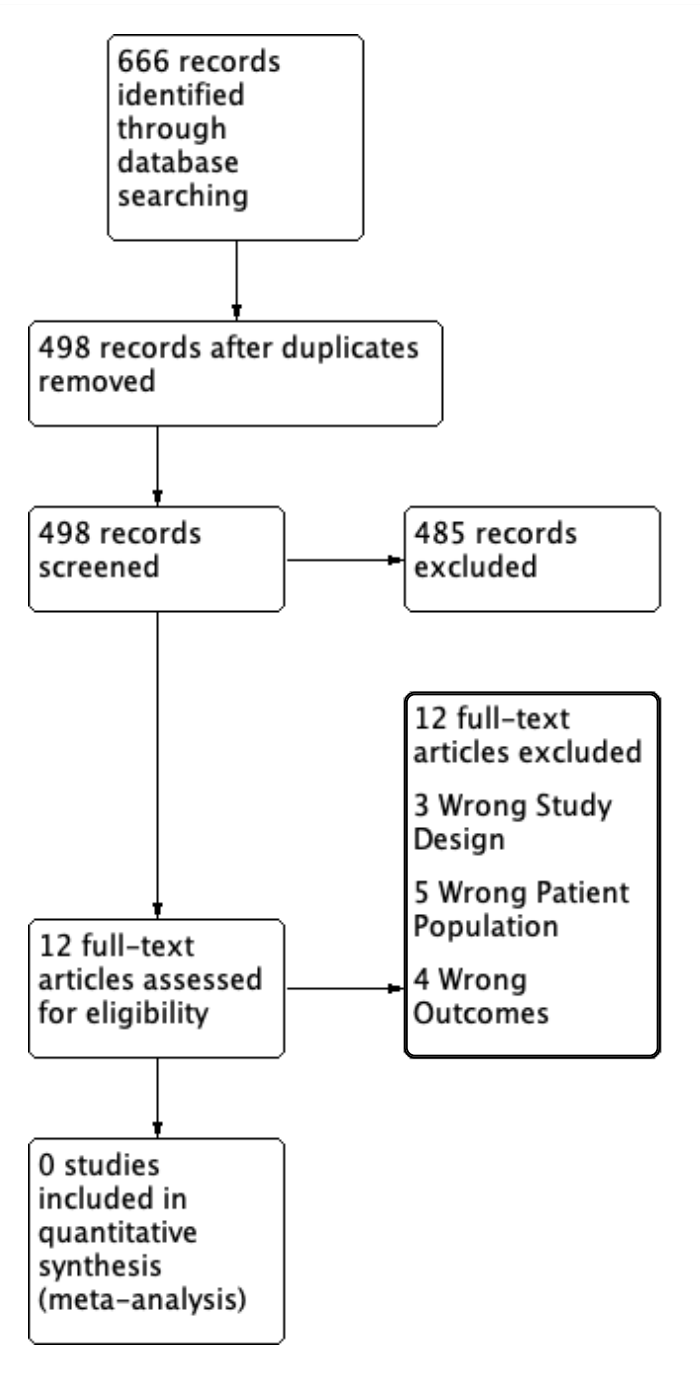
666 records identified through database searching

498 records after duplicates removed

498 records screened

485 records excluded

12 full-text articles excluded

3 Wrong Study Design

5 Wrong Patient Population

4 Wrong Outcomes

12 full-text articles assessed for eligibility

0 studies included in quantitative synthesis (meta-analysis)